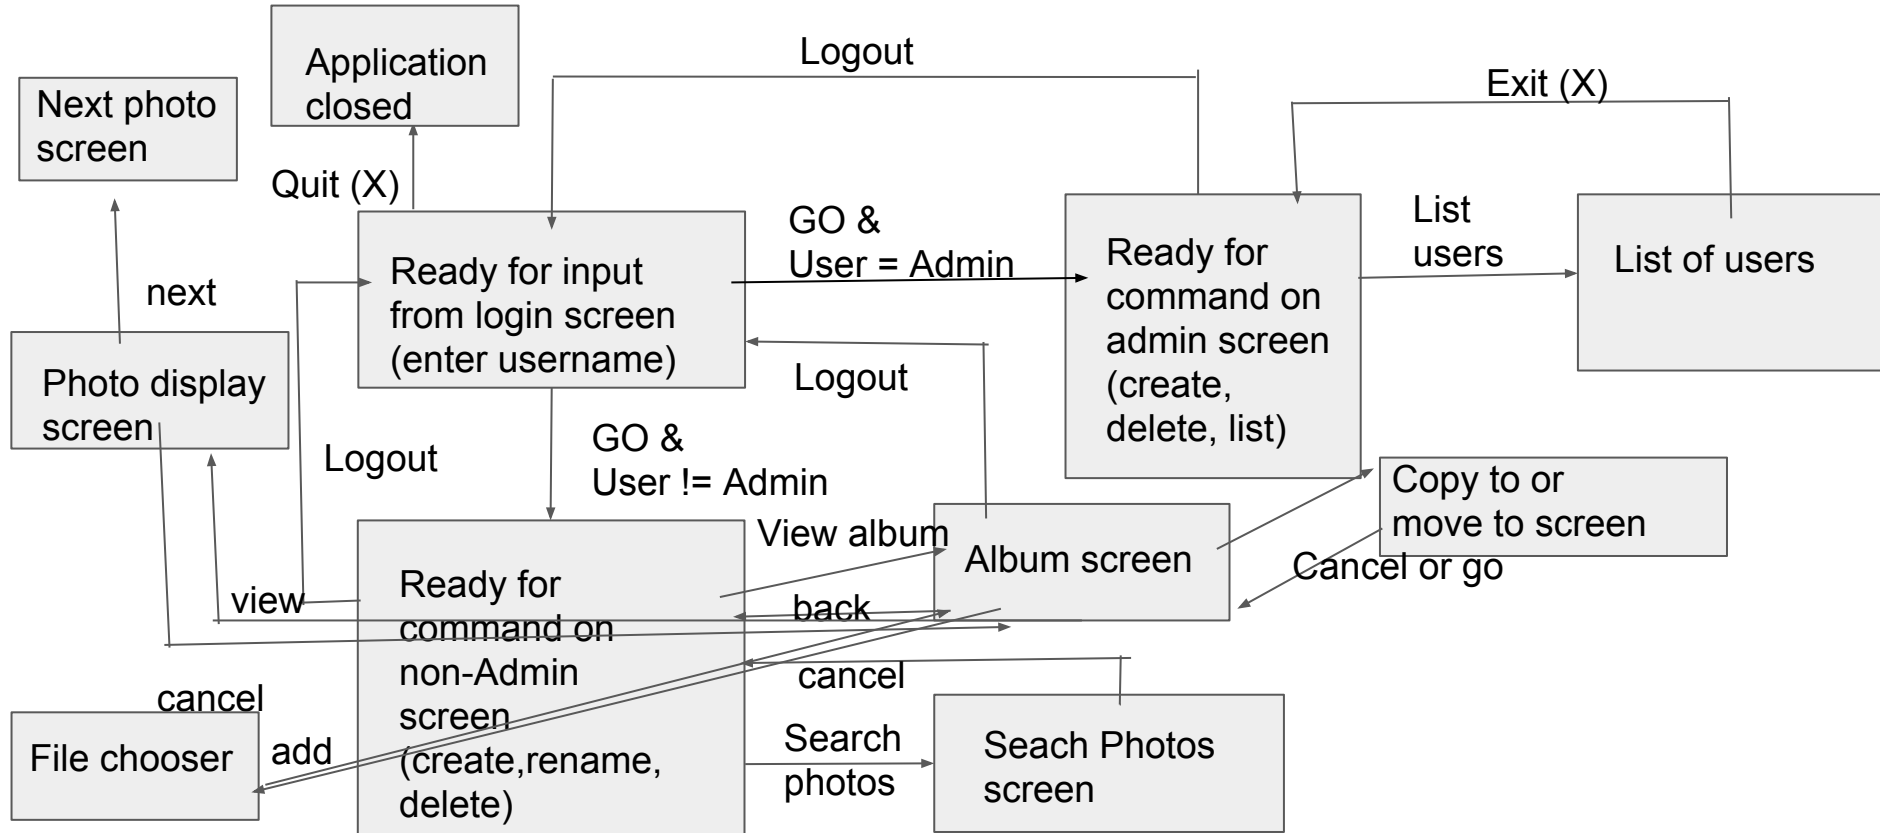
Next photo screen

Application closed

Logout

Exit (X)

Quit (X)

GO & User = Admin

List users

Ready for input from login screen (enter username)

Ready for command on admin screen (create, delete, list)

List of users

next

Photo display screen

Logout

Logout

GO & User != Admin

Copy to or move to screen

View album

Album screen

Cancel or go

view

back

Ready for command on non-Admin screen (create,rename, delete)

cancel

cancel

File chooser

add

Search photos

Seach Photos screen